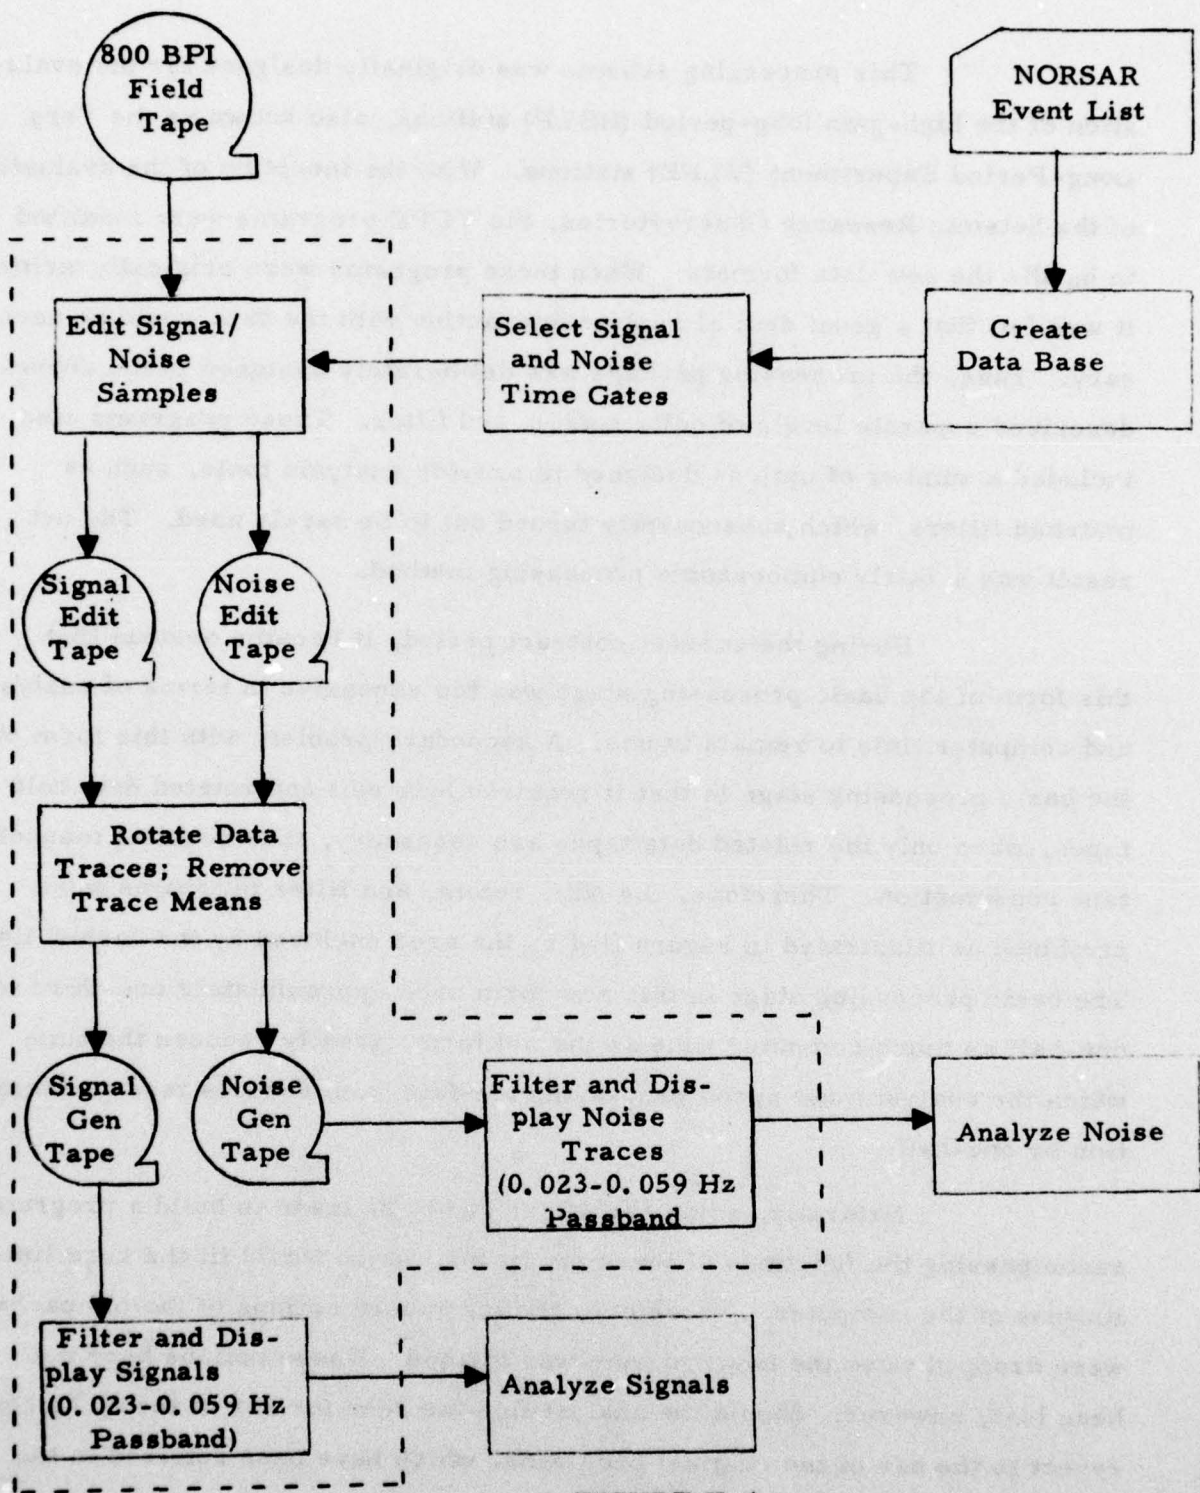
800 BPI Field Tape

NORSAR Event List

Edit Signal/ Noise Samples

Select Signal and Noise Time Gates

Create Data Base

Signal Edit Tape

Noise Edit Tape

Rotate Data Traces; Remove Trace Means

Signal Gen Tape

Noise Gen Tape

Filter and Display Noise Traces (0. 023-0. 059 Hz Passband

Analyze Noise

Filter and Display Signals (0. 023-0. 059 Hz Passband)

Analyze Signals

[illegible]